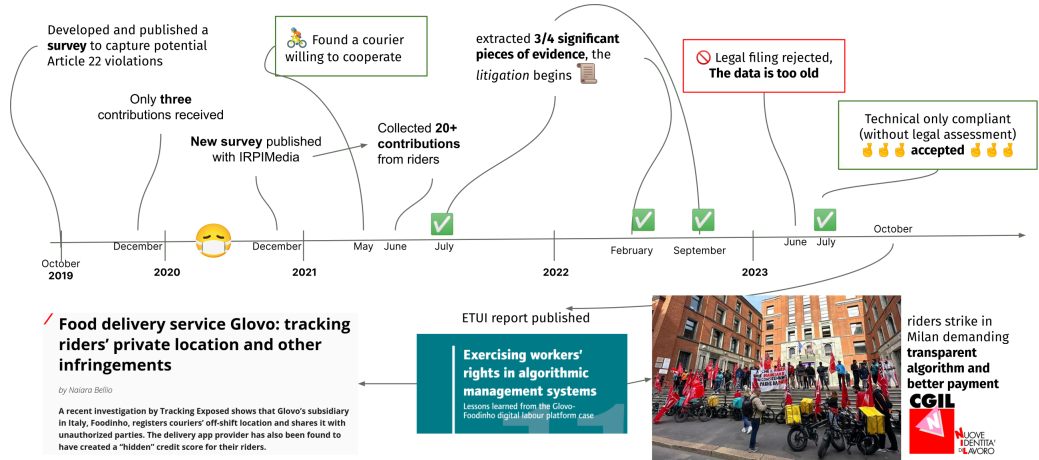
Developed and published a **survey** to capture potential Article 22 violations

Only **three** contributions received

**New survey** published with IRPIMedia

🚴 Found a courier willing to cooperate

Collected **20+ contributions** from riders

extracted **3/4 significant pieces of evidence**, the *litigation* begins 📜

🚫 Legal filing rejected, **The data is too old**

Technical only compliant (without legal assessment) 🤞🤞🤞 **accepted** 🤞🤞🤞

October **2019**

December

**2020**

😷

December

**2021**

May

June

✅ July

**2022**

✅ February

✅ September

**2023**

June

✅ July

October

ETUI report published

Food delivery service Glovo: tracking riders' private location and other infringements

by Naiara Bellio

A recent investigation by Tracking Exposed shows that Glovo's subsidiary in Italy, Foodinho, registers couriers' off-shift location and shares it with unauthorized parties. The delivery app provider has also been found to have created a "hidden" credit score for their riders.

Exercising workers' rights in algorithmic management systems

Lessons learned from the Glovo-Foodinho digital labour platform case

riders strike in Milan demanding **transparent algorithm and better payment**

CGIL

NUOVE IDENTITA' DI LAVORO